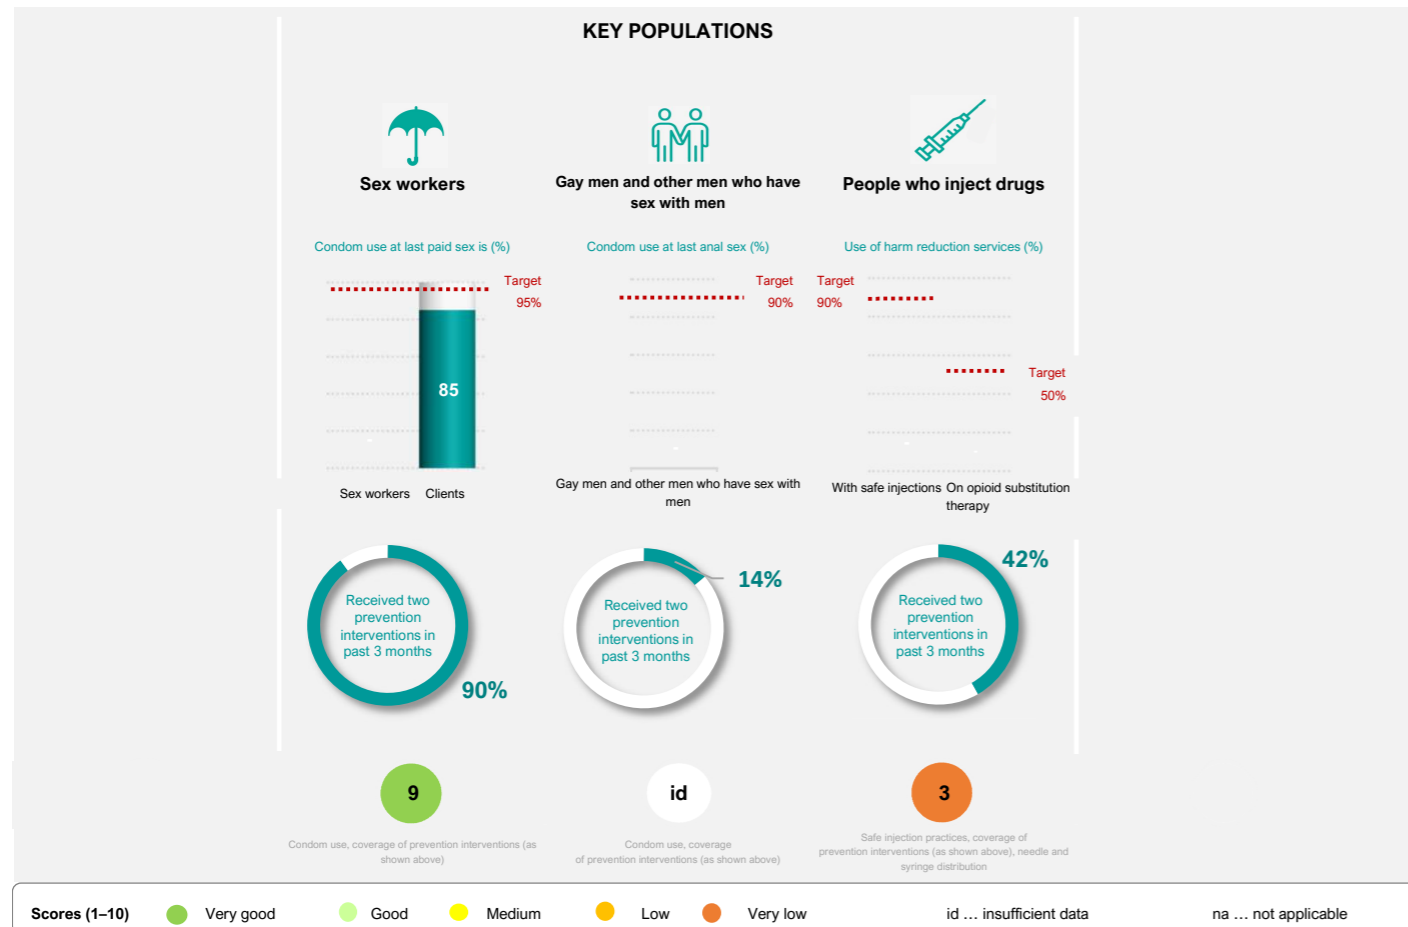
KEY POPULATIONS

Sex workers

Gay men and other men who have sex with men

People who inject drugs

Condom use at last paid sex is (%)

Target 95%

85

Sex workers Clients

Condom use at last anal sex (%)

Target 90%

Gay men and other men who have sex with men

Use of harm reduction services (%)

Target 90%

Target 50%

With safe injections On opioid substitution therapy

Received two prevention interventions in past 3 months

90%

Received two prevention interventions in past 3 months

14%

Received two prevention interventions in past 3 months

42%

9

Condom use, coverage of prevention interventions (as shown above)

id

Condom use, coverage of prevention interventions (as shown above)

3

Safe injection practices, coverage of prevention interventions (as shown above), needle and syringe distribution

Scores (1–10) Very good Good Medium Low Very low id … insufficient data na … not applicable